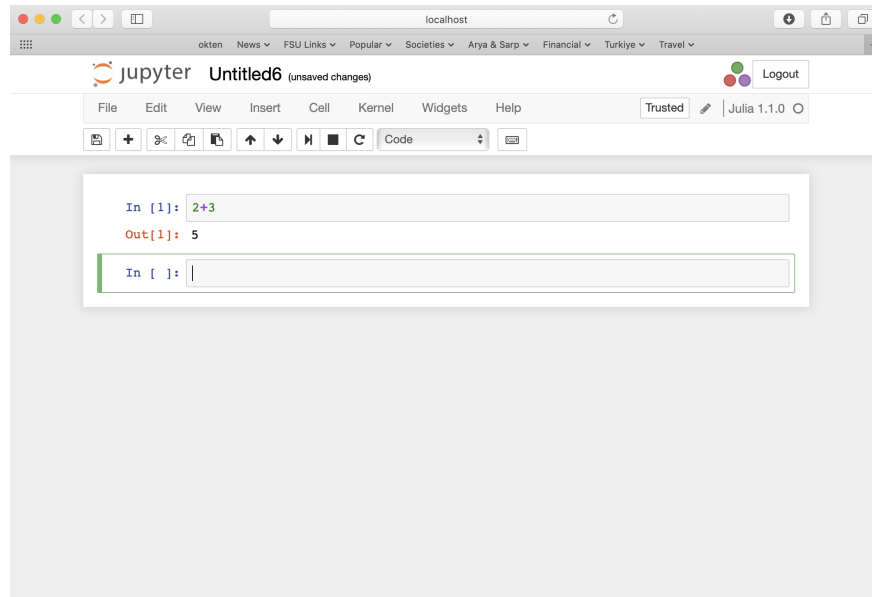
localhost

okten News FSU Links Popular Societies Arya & Sarp Financial Turkiye Travel

jupyter Untitled6 (unsaved changes)

Logout

File Edit View Insert Cell Kernel Widgets Help

Trusted Julia 1.1.0

Code

In [1]: 2+3

Out[1]: 5

In [ ]: